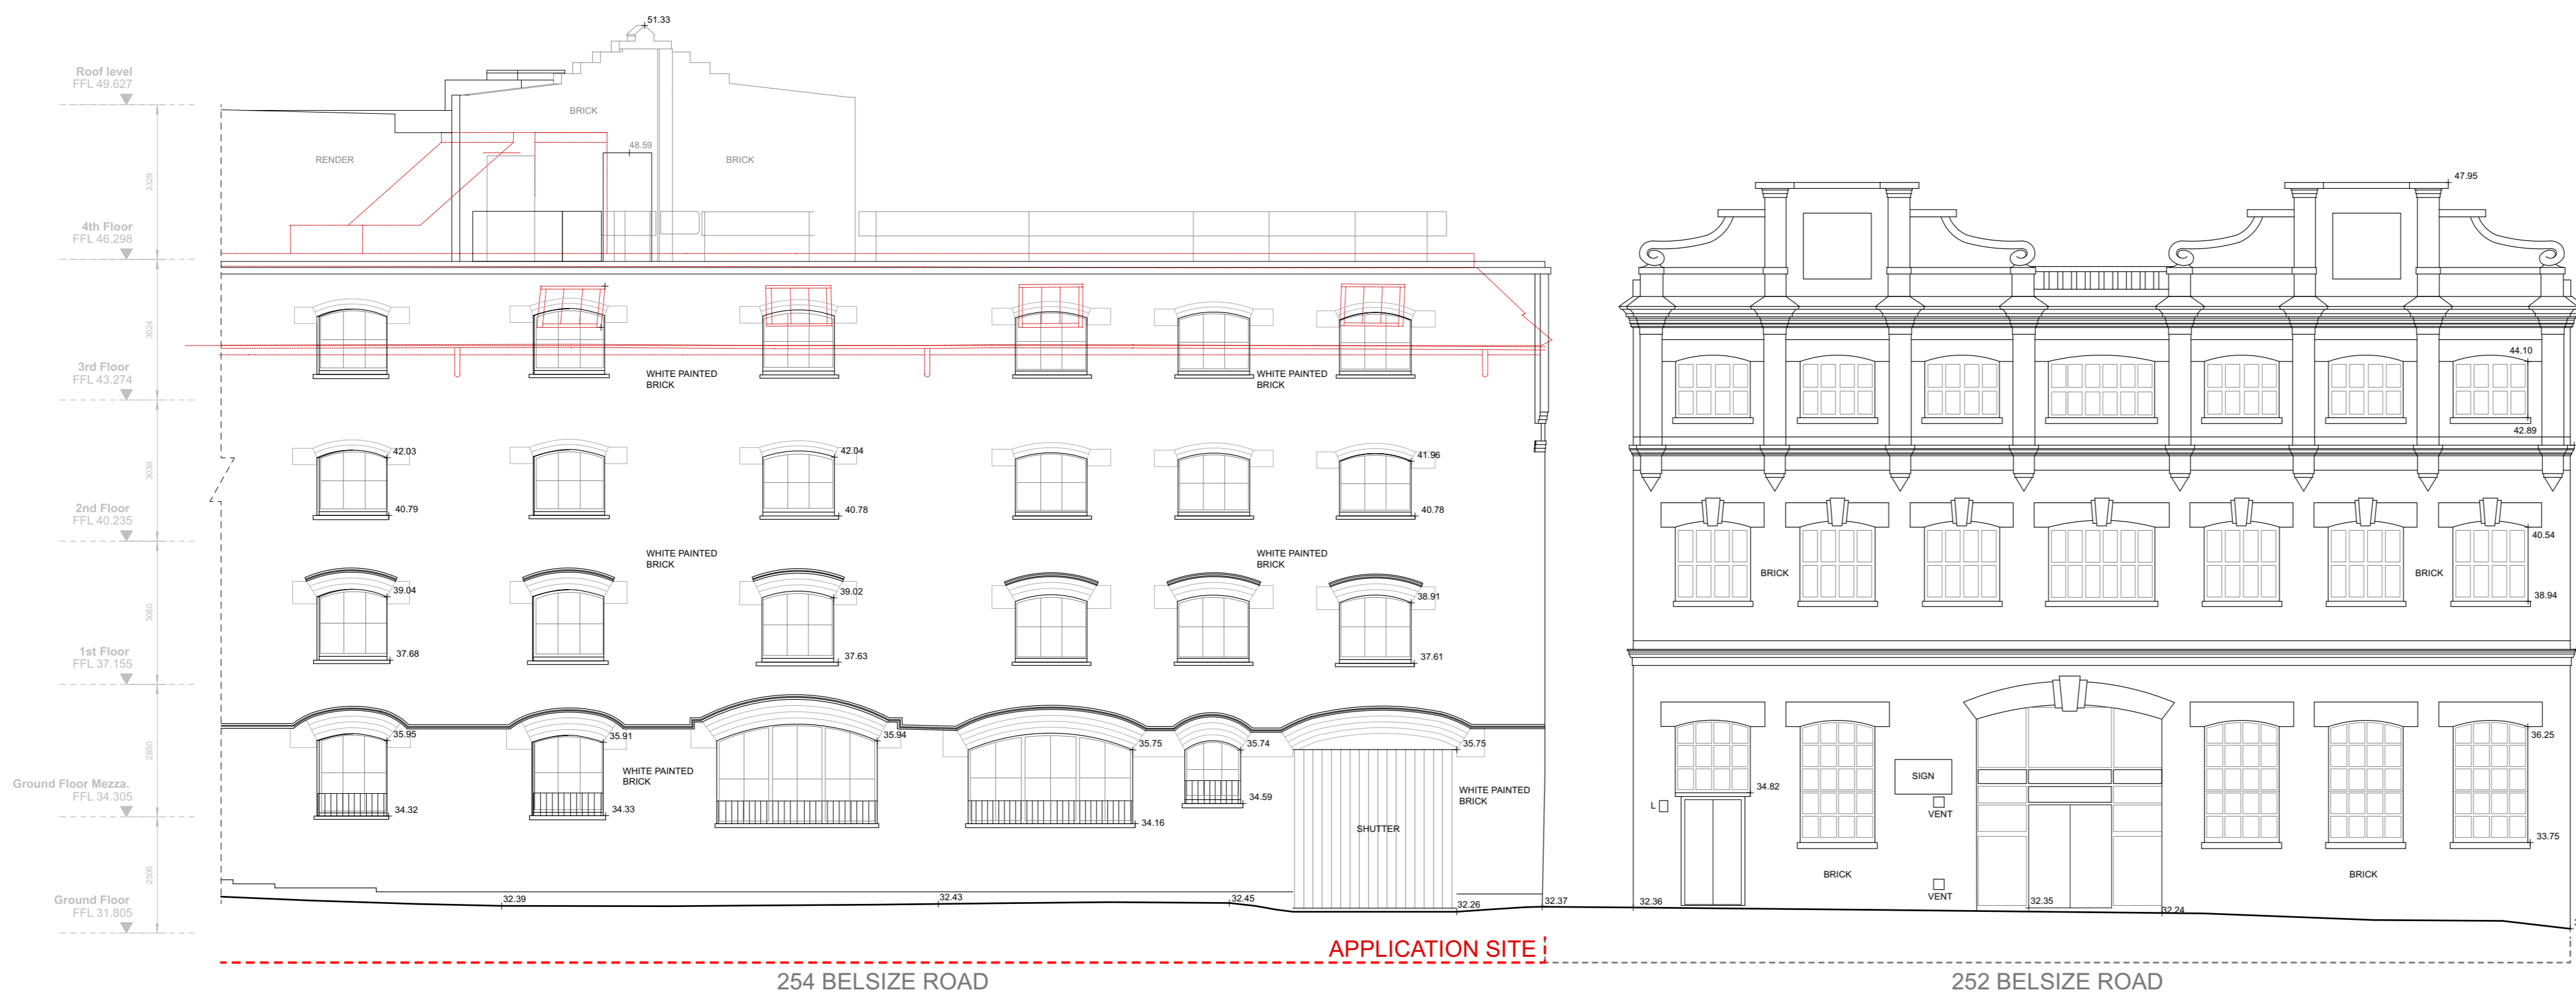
51.33

Roof level
FFL 49.627

BRICK

RENDER

48.59

BRICK

3329

4th Floor
FFL 46.298

47.95

3024

3rd Floor
FFL 43.274

WHITE PAINTED BRICK

WHITE PAINTED BRICK

44.10

42.89

3039

42.03

42.04

41.96

40.79

40.78

40.78

2nd Floor
FFL 40.235

WHITE PAINTED BRICK

WHITE PAINTED BRICK

40.54

BRICK

BRICK

3080

39.04

39.02

38.91

38.94

1st Floor
FFL 37.155

37.68

37.63

37.61

2850

35.95

35.91

35.94

35.75

35.74

35.75

36.25

Ground Floor Mezza.
FFL 34.305

WHITE PAINTED BRICK

WHITE PAINTED BRICK

34.82

SIGN

VENT

34.32

34.33

34.16

34.59

SHUTTER

33.75

2500

BRICK

BRICK

VENT

Ground Floor
FFL 31.805

32.39

32.43

32.45

32.26

32.37

32.36

32.35

32.24

APPLICATION SITE

254 BELSIZE ROAD

252 BELSIZE ROAD